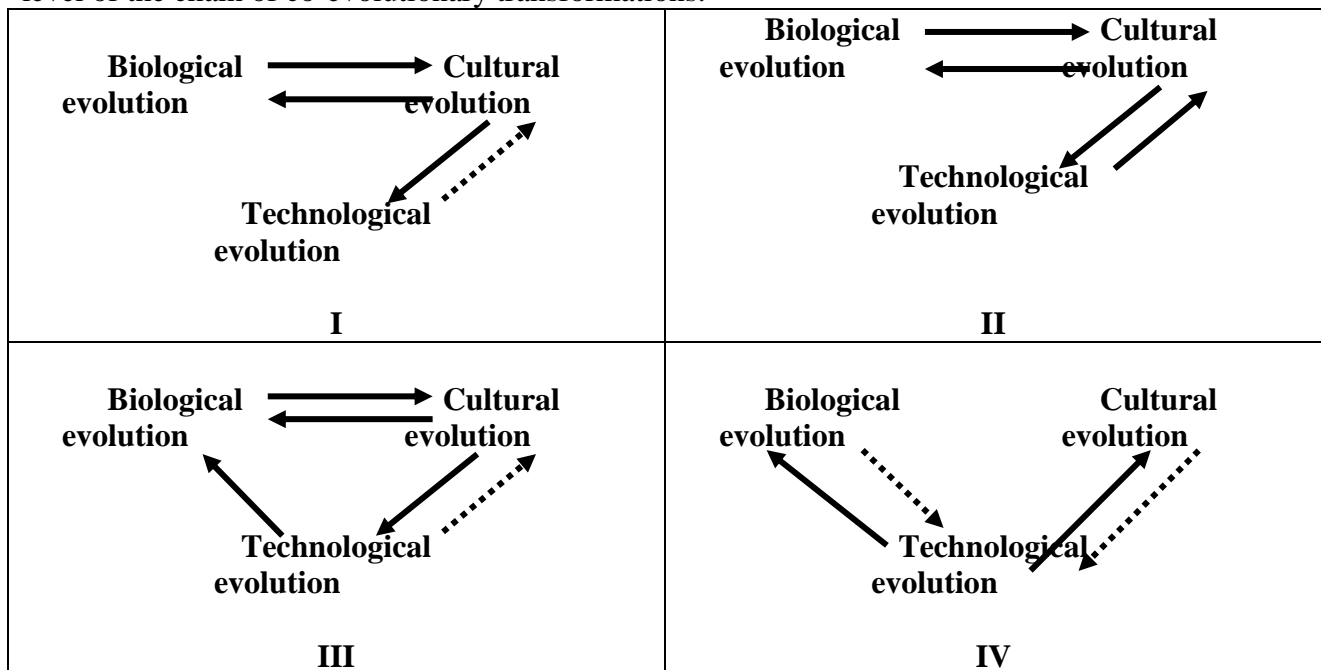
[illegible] of the chain of co-evolutionary transformations.

| Biological evolution Cultural evolution Technological evolution I | Biological evolution Cultural evolution Technological evolution II |
|---|---|
| Biological evolution Cultural evolution Technological evolution III | Biological evolution Cultural evolution Technological evolution IV |